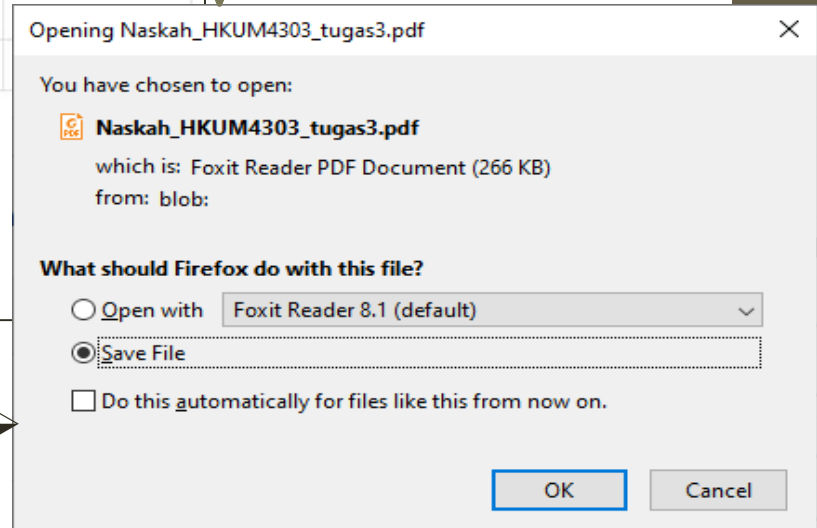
Opening Naskah_HKUM4303_tugas3.pdf

×

You have chosen to open:

Naskah_HKUM4303_tugas3.pdf

which is: Foxit Reader PDF Document (266 KB)

from: blob:

What should Firefox do with this file?

Open with Foxit Reader 8.1 (default)

Save File

Do this automatically for files like this from now on.

OK

Cancel